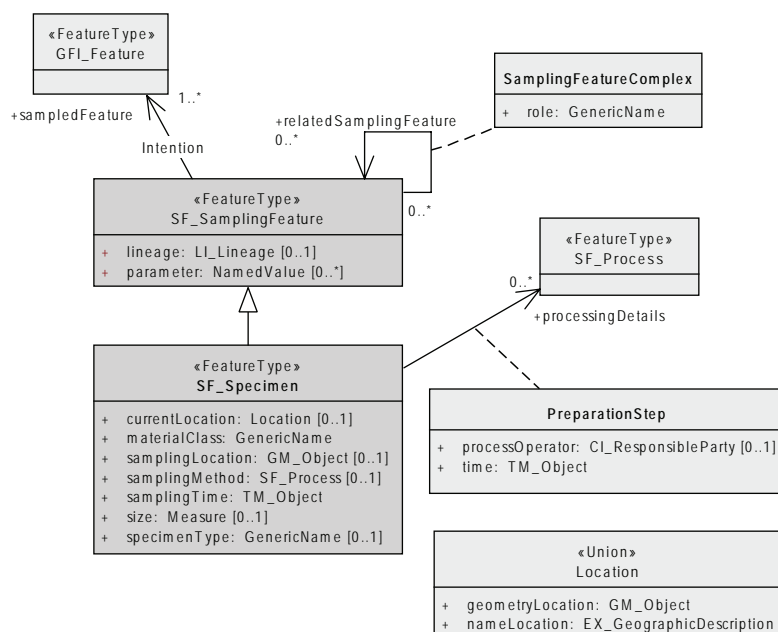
«FeatureType»
GFI_Feature

+sampledFeature

1..*

Intention

+relatedSamplingFeature
0..*

SamplingFeatureComplex

+ role: GenericName

«FeatureType»
SF_SamplingFeature

+ lineage: LI_Lineage [0..1]
+ parameter: NamedValue [0..*]

0..*

«FeatureType»
SF_Process

0..*

+processingDetails

«FeatureType»
SF_Specimen

+ currentLocation: Location [0..1]
+ materialClass: GenericName
+ samplingLocation: GM_Object [0..1]
+ samplingMethod: SF_Process [0..1]
+ samplingTime: TM_Object
+ size: Measure [0..1]
+ specimenType: GenericName [0..1]

PreparationStep

+ processOperator: CI_ResponsibleParty [0..1]
+ time: TM_Object

«Union»
Location

+ geometryLocation: GM_Object
+ nameLocation: EX_GeographicDescription